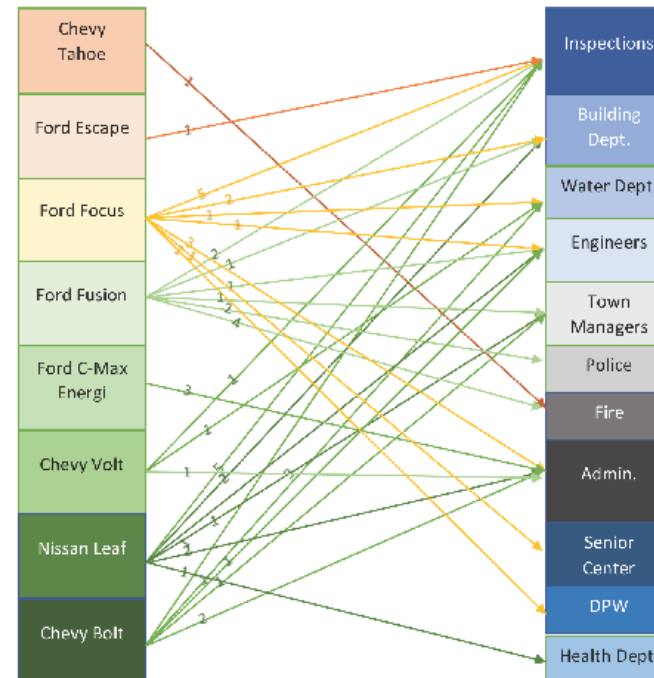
Chevy Tahoe
Ford Escape
Ford Focus
Ford Fusion
Ford C-Max Energi
Chevy Volt
Nissan Leaf
Chevy Bolt

Inspections
Building Dept.
Water Dept
Engineers
Town Managers
Police
Fire
Admin.
Senior Center
DPW
Health Dept

1
1
5
2
1
1
2
2
1
1
2
1
1
2
4
3
1
1
1
5
2
1
1
2
1
1
2
1
2